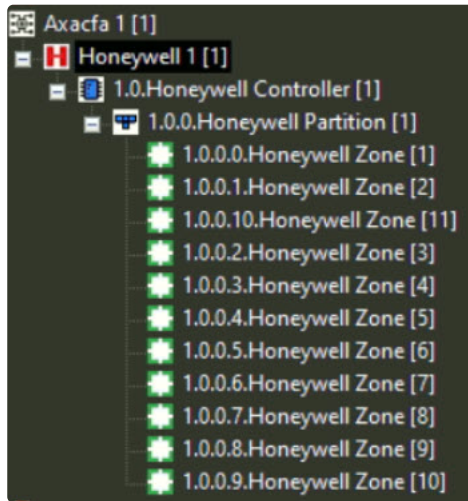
Axacfa 1 [1]
Honeywell 1 [1]
1.0.Honeywell Controller [1]
1.0.0.Honeywell Partition [1]
1.0.0.0.Honeywell Zone [1]
1.0.0.1.Honeywell Zone [2]
1.0.0.10.Honeywell Zone [11]
1.0.0.2.Honeywell Zone [3]
1.0.0.3.Honeywell Zone [4]
1.0.0.4.Honeywell Zone [5]
1.0.0.5.Honeywell Zone [6]
1.0.0.6.Honeywell Zone [7]
1.0.0.7.Honeywell Zone [8]
1.0.0.8.Honeywell Zone [9]
1.0.0.9.Honeywell Zone [10]